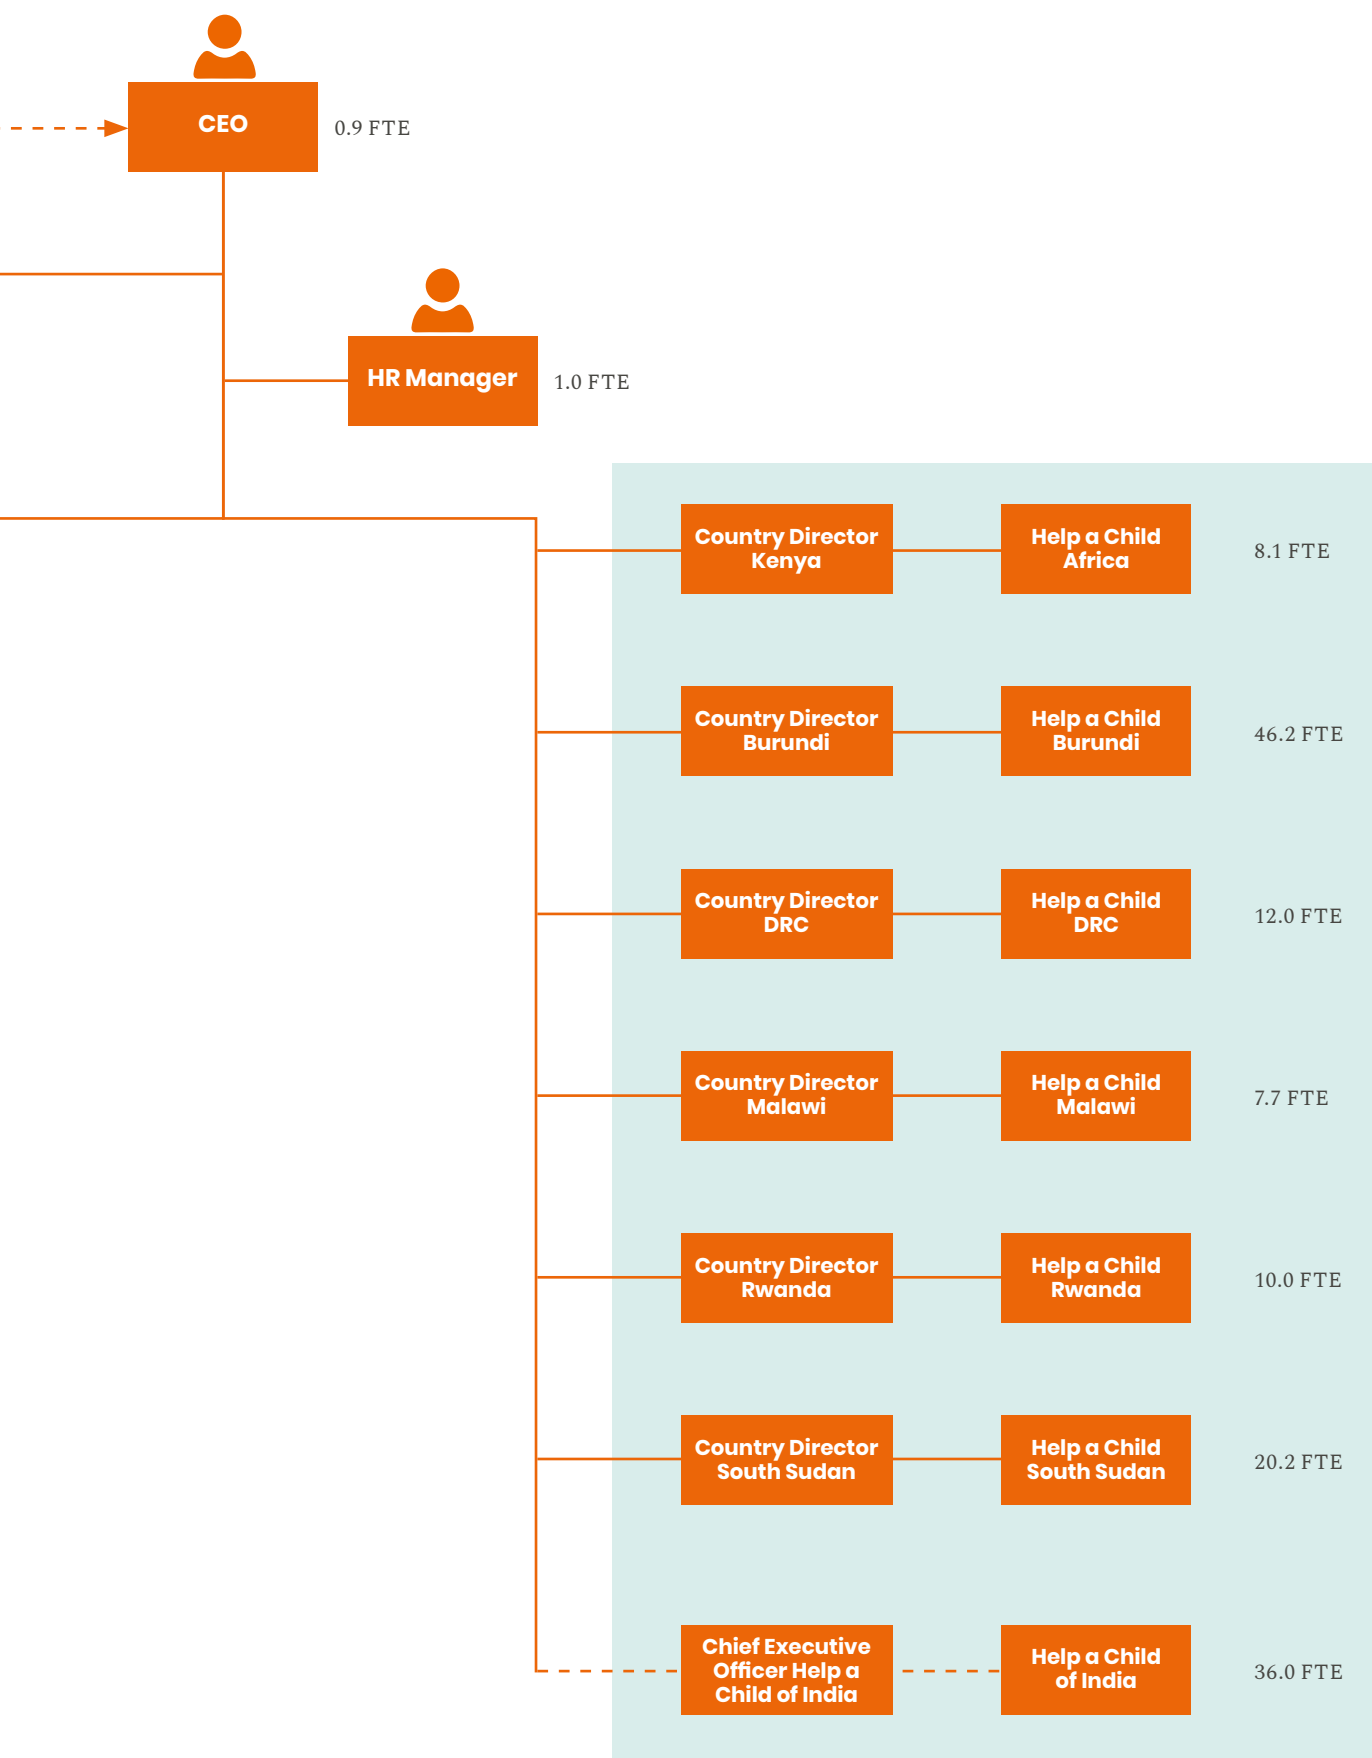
CEO
0.9 FTE

HR Manager
1.0 FTE

Country Director Kenya
Help a Child Africa
8.1 FTE

Country Director Burundi
Help a Child Burundi
46.2 FTE

Country Director DRC
Help a Child DRC
12.0 FTE

Country Director Malawi
Help a Child Malawi
7.7 FTE

Country Director Rwanda
Help a Child Rwanda
10.0 FTE

Country Director South Sudan
Help a Child South Sudan
20.2 FTE

Chief Executive Officer Help a Child of India
Help a Child of India
36.0 FTE